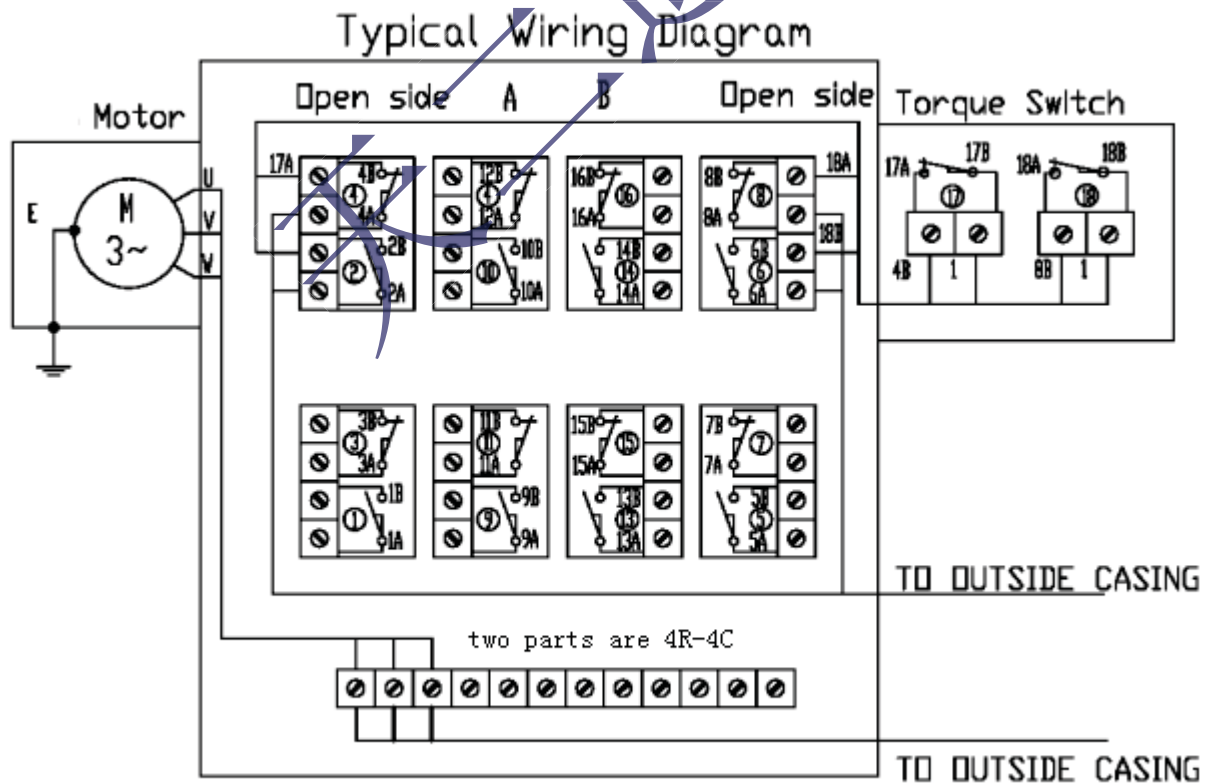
Typical Wiring Diagram

Motor

Open side A B Open side

Torque Switch

E

M
3~

U
V
W

17A
4B
4
4A
2B
2
2A

12B
4
12A
10B
10
10A

16B
16
16A
14B
14
14A

8B
8
8A
6B
6
6A

18A
18B

17A
17B
17
4B
1

18A
18B
18
8B
1

3B
3
3A
1B
1
1A

11B
11
11A
9B
9
9A

15B
15
15A
13B
13
13A

7B
7
7A
5B
5
5A

TO OUTSIDE CASING

two parts are 4R-4C

TO OUTSIDE CASING